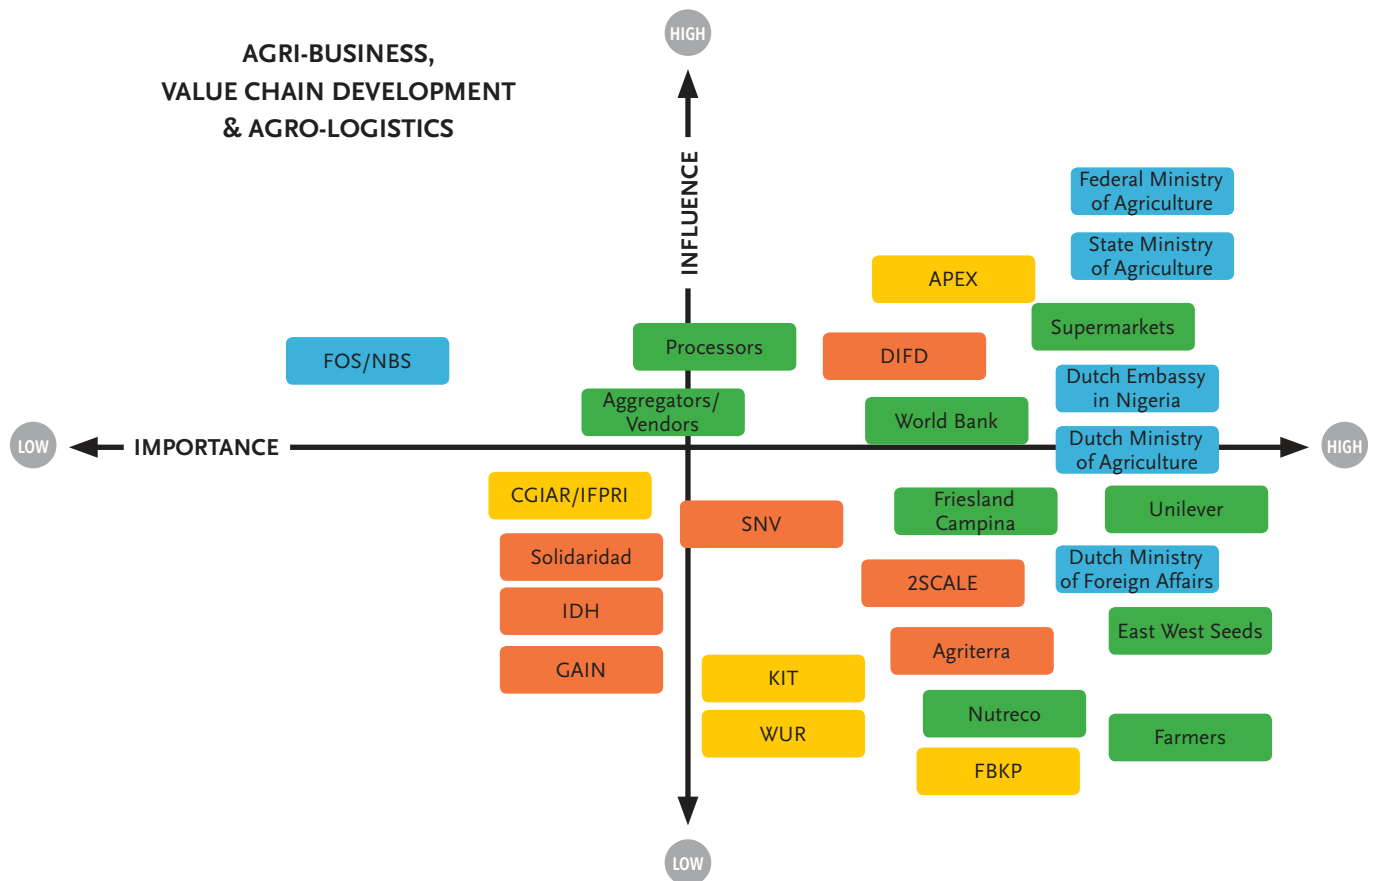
AGRI-BUSINESS,
VALUE CHAIN DEVELOPMENT
& AGRO-LOGISTICS

HIGH

INFLUENCE

Federal Ministry of Agriculture

State Ministry of Agriculture

APEX

Supermarkets

FOS/NBS

Processors

DIFD

Dutch Embassy in Nigeria

Aggregators/ Vendors

World Bank

LOW

IMPORTANCE

Dutch Ministry of Agriculture

HIGH

CGIAR/IFPRI

SNV

Friesland Campina

Unilever

Solidaridad

Dutch Ministry of Foreign Affairs

2SCALE

IDH

East West Seeds

Agriterra

GAIN

KIT

Nutreco

WUR

Farmers

FBKP

LOW